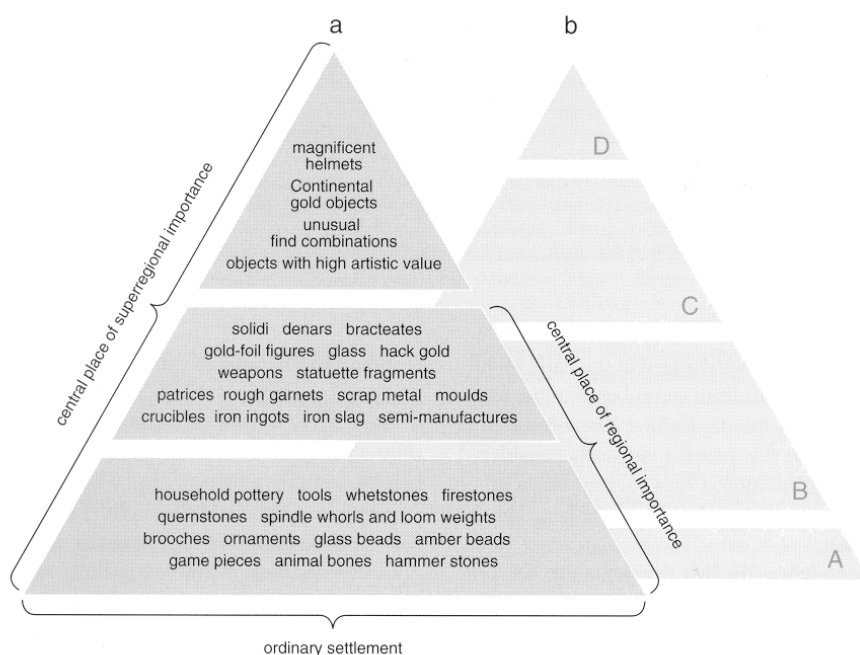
a

b

magnificent helmets
Continental gold objects
unusual find combinations
objects with high artistic value

solidi denars bracteates
gold-foil figures glass hack gold
weapons statuette fragments
patrices rough garnets scrap metal moulds
crucibles iron ingots iron slag semi-manufactures

household pottery tools whetstones firestones
quernstones spindle whorls and loom weights
brooches ornaments glass beads amber beads
game pieces animal bones hammer stones

central place of superregional importance

central place of regional importance

ordinary settlement

D

C

B

A